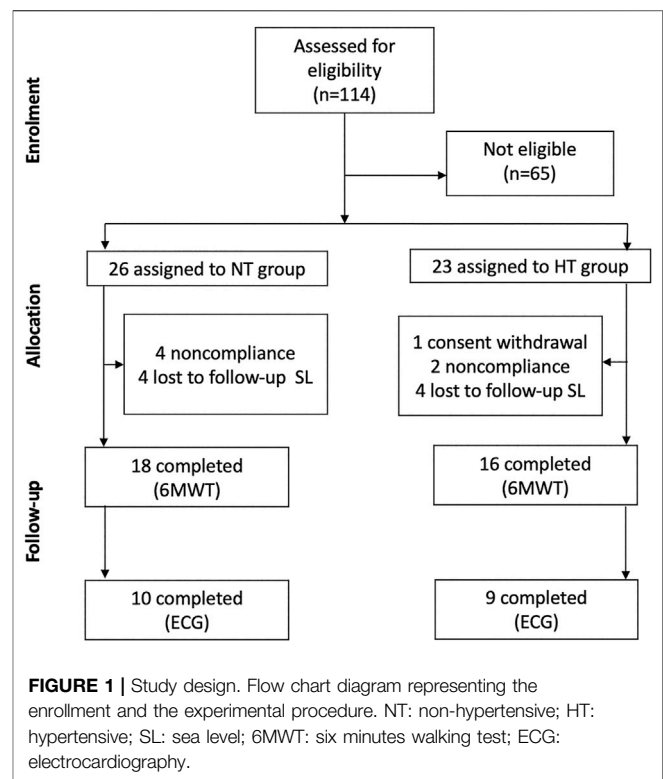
Enrolment

Assessed for eligibility (n=114)

Not eligible (n=65)

Allocation

26 assigned to NT group

23 assigned to HT group

4 noncompliance
4 lost to follow-up SL

1 consent withdrawal
2 noncompliance
4 lost to follow-up SL

Follow-up

18 completed (6MWT)

16 completed (6MWT)

10 completed (ECG)

9 completed (ECG)

**FIGURE 1 |** Study design. Flow chart diagram representing the enrollment and the experimental procedure. NT: non-hypertensive; HT: hypertensive; SL: sea level; 6MWT: six minutes walking test; ECG: electrocardiography.